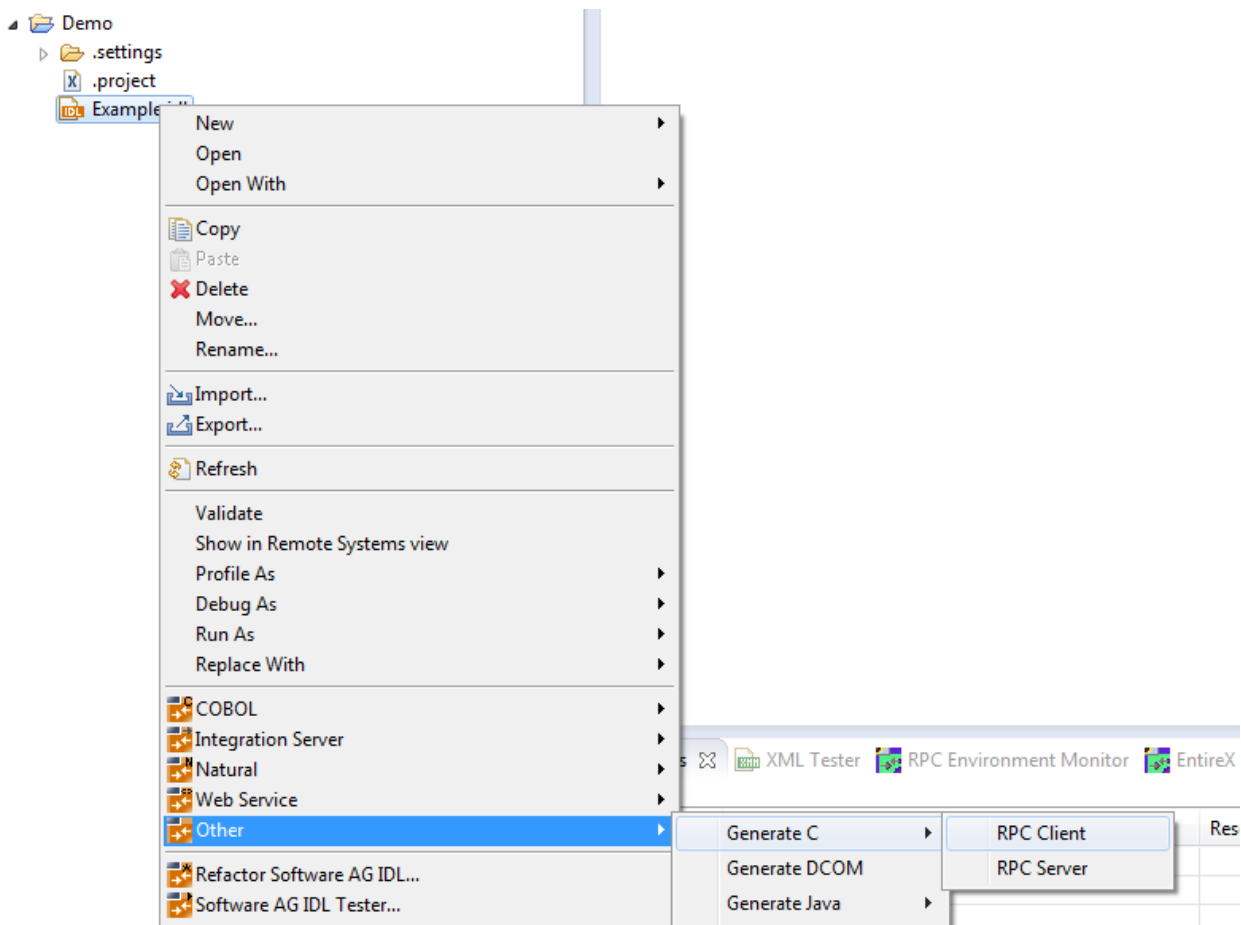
Demo
.settings
.project
Example.idl

New
Open
Open With
Copy
Paste
Delete
Move...
Rename...
Import...
Export...
Refresh
Validate
Show in Remote Systems view
Profile As
Debug As
Run As
Replace With
COBOL
Integration Server
Natural
Web Service
Other
Refactor Software AG IDL...
Software AG IDL Tester...

s XML Tester RPC Environment Monitor EntireX

Generate C
Generate DCOM
Generate Java

RPC Client
RPC Server

Res